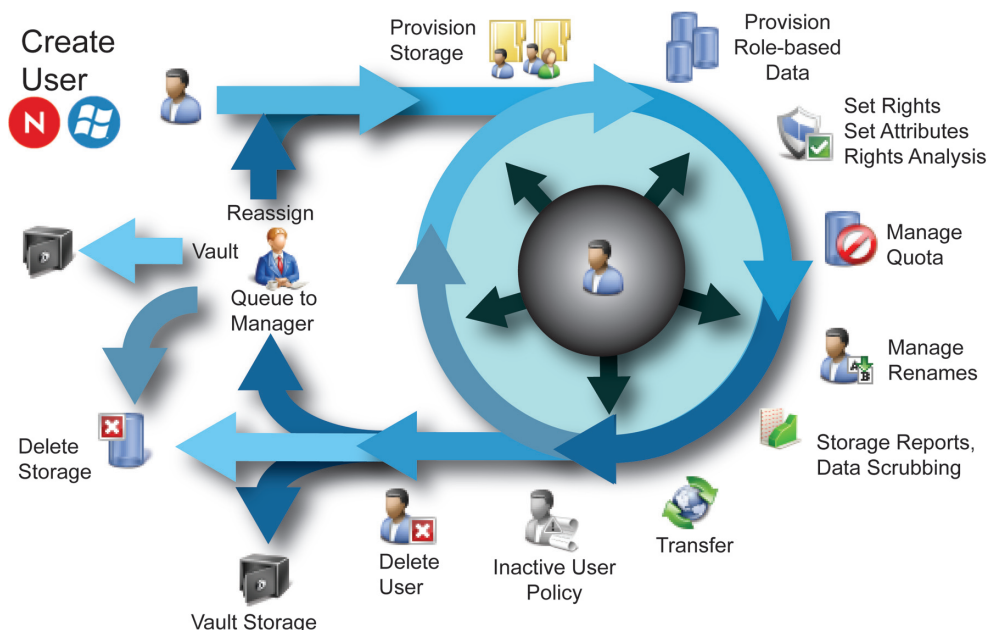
Create User

N

Provision Storage

Provision Role-based Data

Set Rights
Set Attributes
Rights Analysis

Manage Quota

Manage Renames

Storage Reports, Data Scrubbing

Transfer

Inactive User Policy

Delete User

Vault Storage

Delete Storage

Reassign

Vault

Queue to Manager

A B